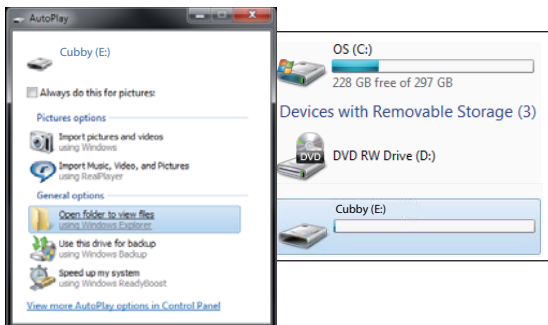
AutoPlay

Cubby (E:)

Always do this for pictures:

Pictures options

Import pictures and videos
using Windows

Import Music, Video, and Pictures
using RealPlayer

General options

Open folder to view files
using Windows Explorer

Use this drive for backup
using Windows Backup

Speed up my system
using Windows ReadyBoost

View more AutoPlay options in Control Panel

OS (C:)

228 GB free of 297 GB

Devices with Removable Storage (3)

DVD

DVD RW Drive (D:)

Cubby (E:)